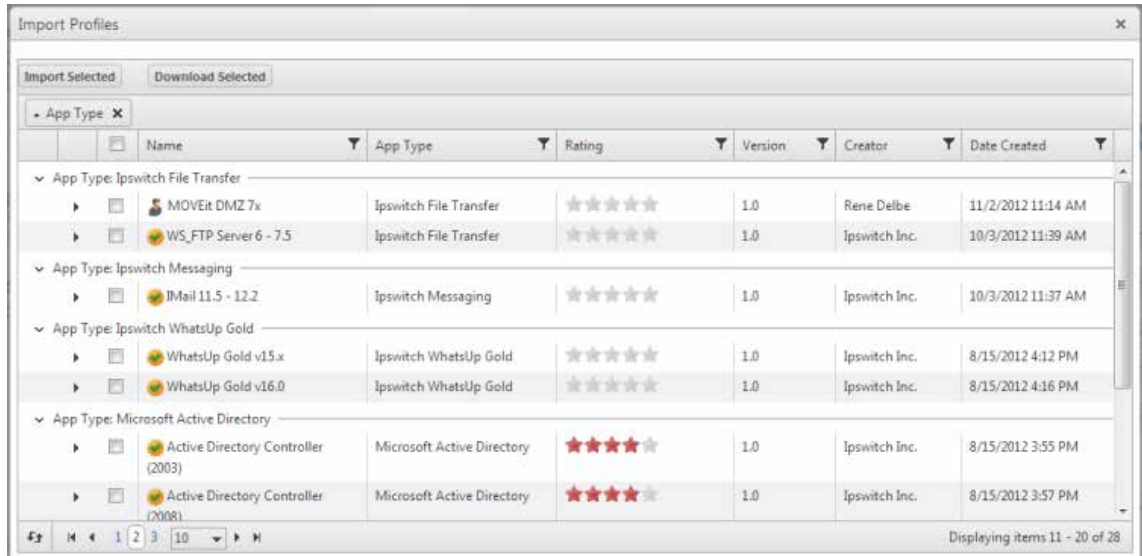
Import Profiles ×

Import Selected Download Selected

App Type ×

| | | Name | App Type | Rating | Version | Creator | Date Created |
|---|---|---|---|---|---|---|---|
| App Type: Ipswitch File Transfer | | | | | | | |
| | | MOVEit DMZ 7x | Ipswitch File Transfer | | 1.0 | Rene Delbe | 11/2/2012 11:14 AM |
| | | WS_FTP Server 6 - 7.5 | Ipswitch File Transfer | | 1.0 | Ipswitch Inc. | 10/3/2012 11:39 AM |
| App Type: Ipswitch Messaging | | | | | | | |
| | | IMail 11.5 - 12.2 | Ipswitch Messaging | | 1.0 | Ipswitch Inc. | 10/3/2012 11:37 AM |
| App Type: Ipswitch WhatsUp Gold | | | | | | | |
| | | WhatsUp Gold v15.x | Ipswitch WhatsUp Gold | | 1.0 | Ipswitch Inc. | 8/15/2012 4:12 PM |
| | | WhatsUp Gold v16.0 | Ipswitch WhatsUp Gold | | 1.0 | Ipswitch Inc. | 8/15/2012 4:16 PM |
| App Type: Microsoft Active Directory | | | | | | | |
| | | Active Directory Controller (2003) | Microsoft Active Directory | | 1.0 | Ipswitch Inc. | 8/15/2012 3:55 PM |
| | | Active Directory Controller (2008) | Microsoft Active Directory | | 1.0 | Ipswitch Inc. | 8/15/2012 3:57 PM |

1 2 3 10 Displaying items 11 - 20 of 28